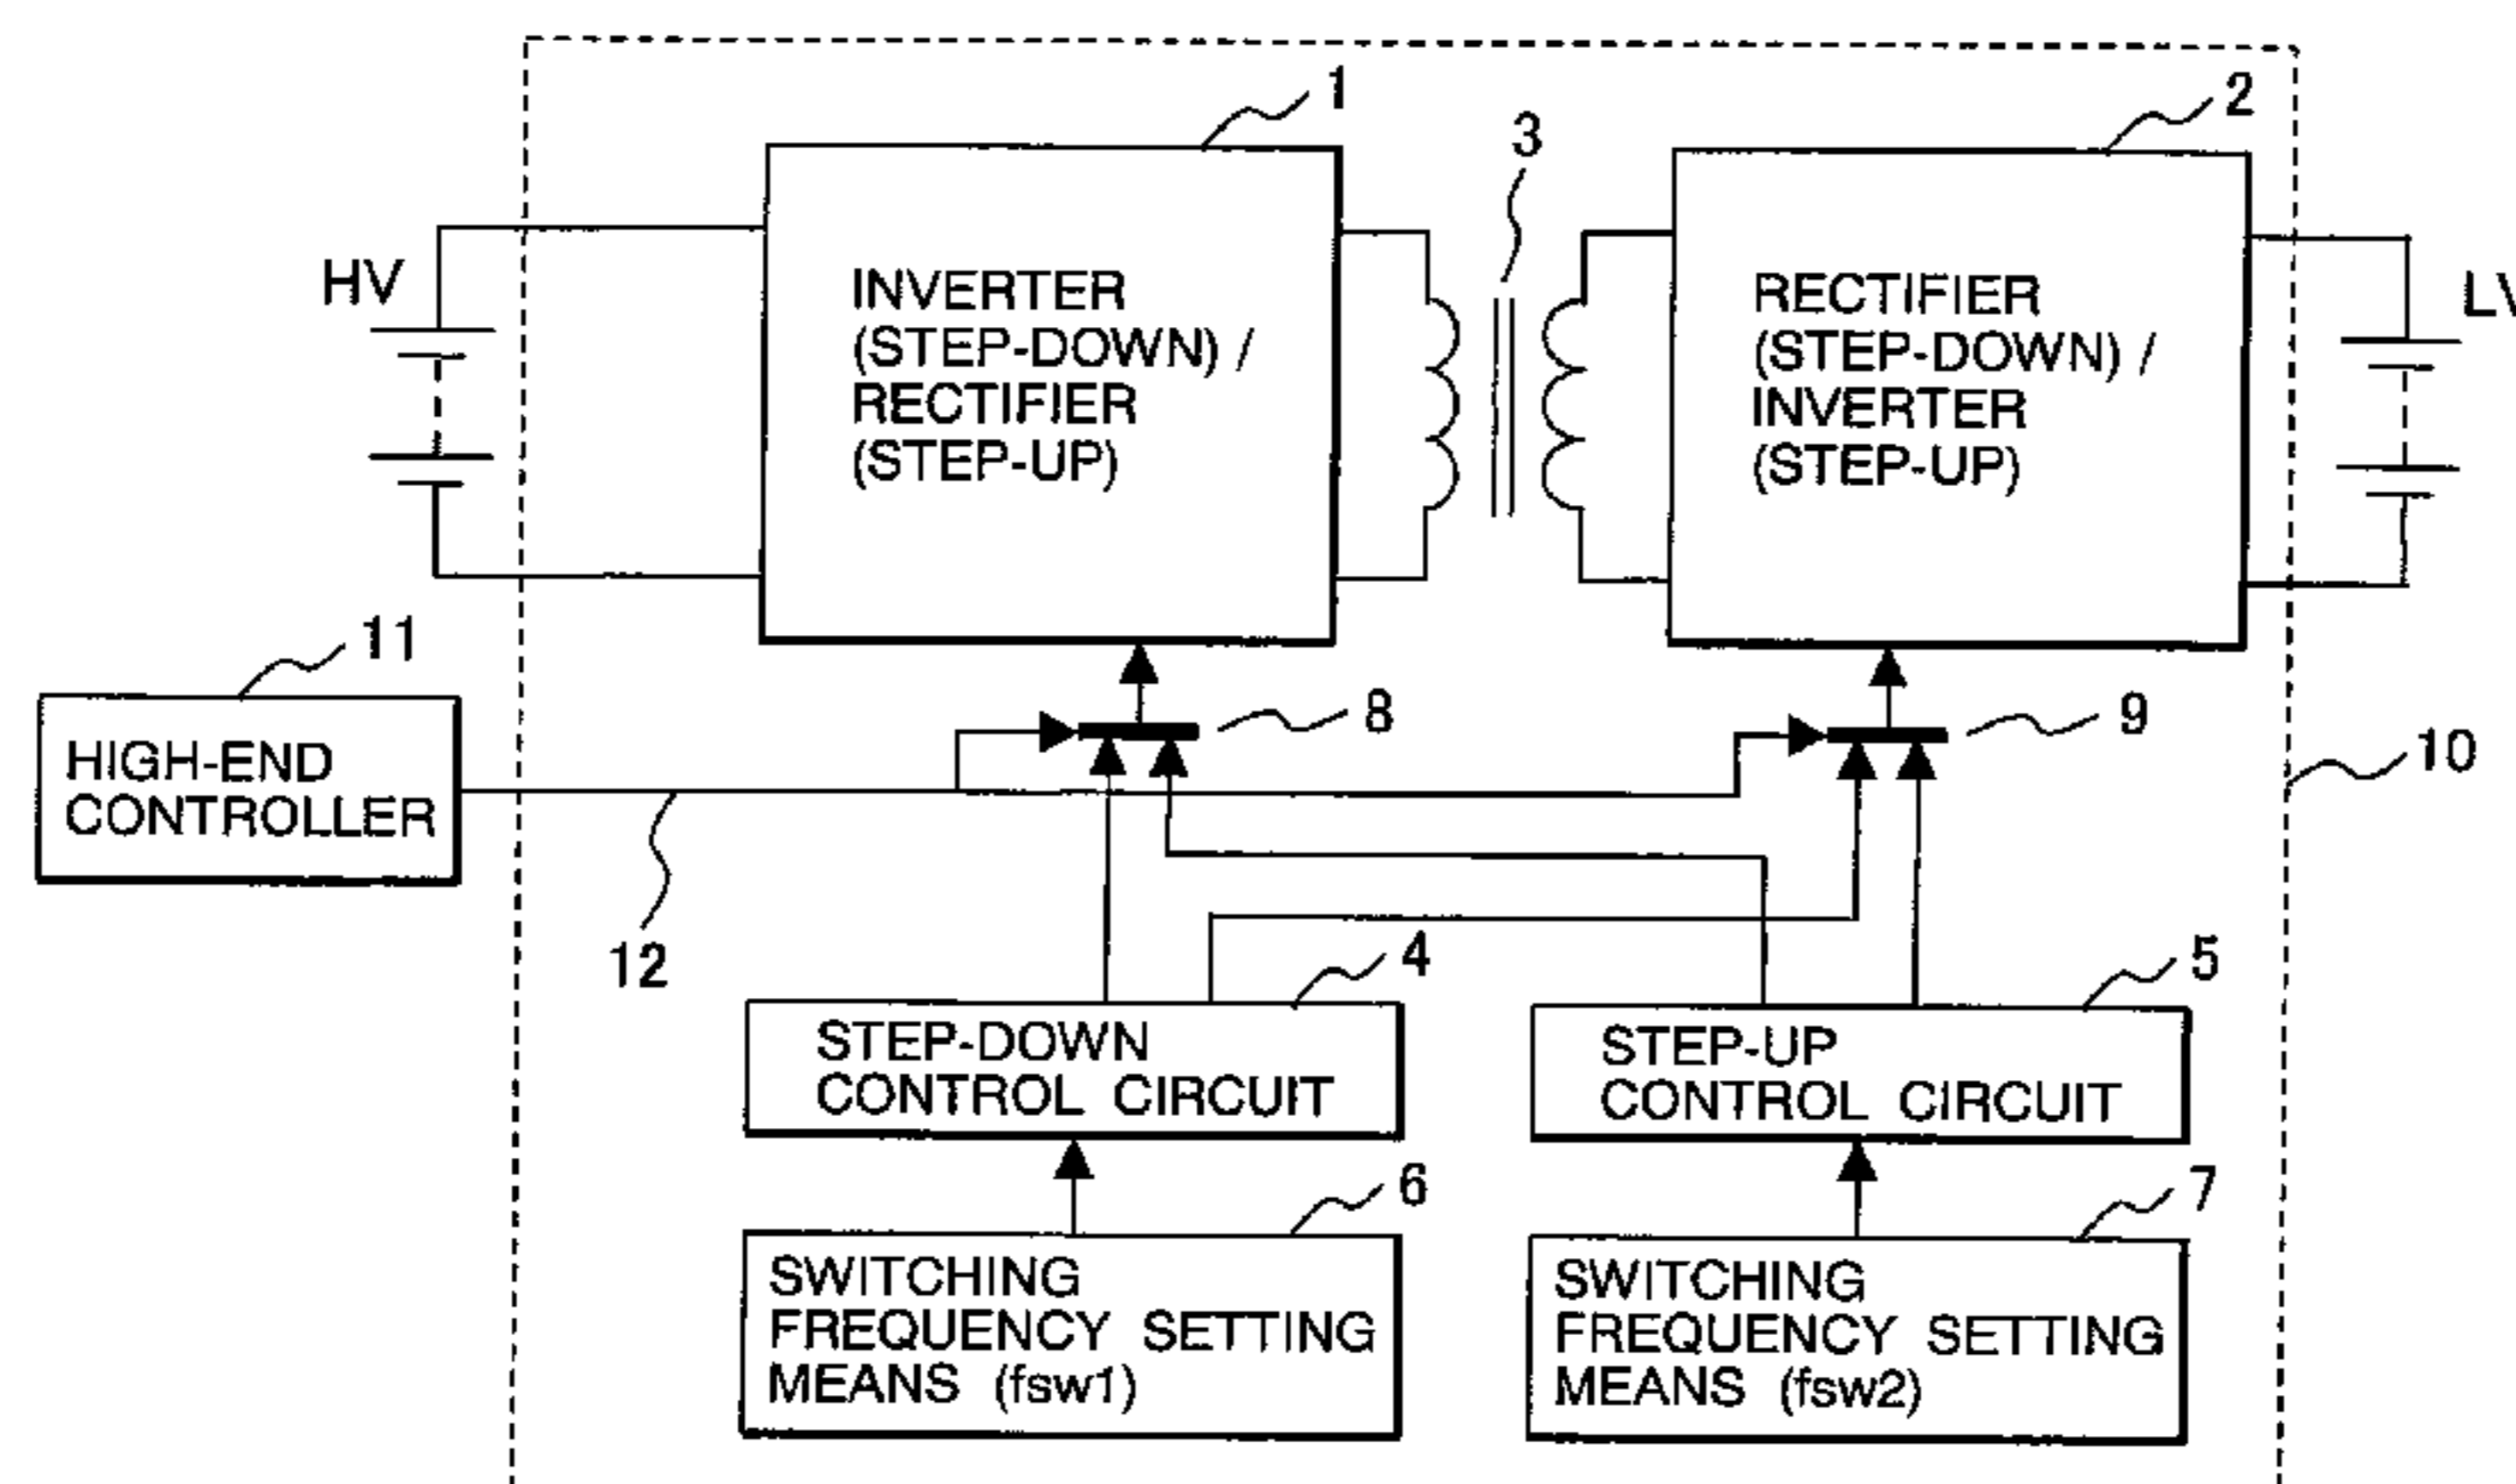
1

2

3

HV

INVERTER (STEP-DOWN) / RECTIFIER (STEP-UP)

RECTIFIER (STEP-DOWN) / INVERTER (STEP-UP)

LV

11

HIGH-END CONTROLLER

8

9

10

12

4

5

STEP-DOWN CONTROL CIRCUIT

STEP-UP CONTROL CIRCUIT

6

7

SWITCHING FREQUENCY SETTING MEANS (fsw1)

SWITCHING FREQUENCY SETTING MEANS (fsw2)